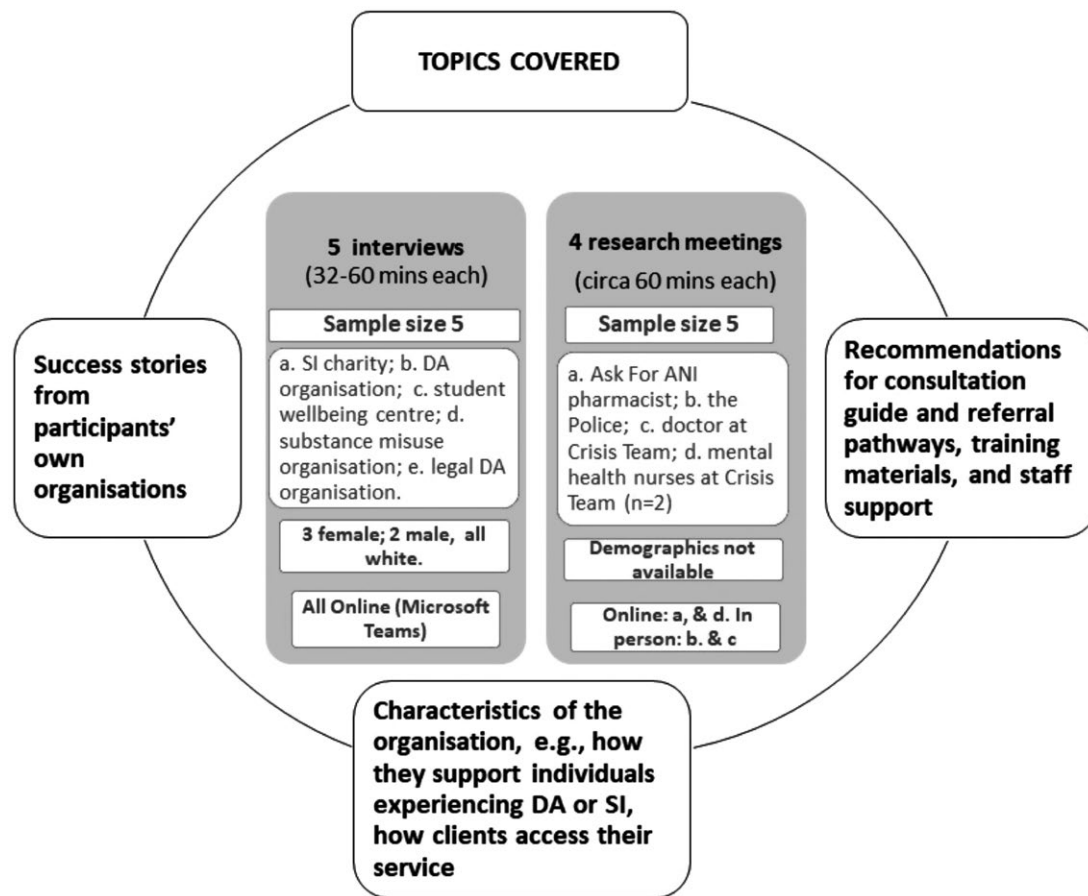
TOPICS COVERED

Success stories from participants' own organisations

5 interviews (32-60 mins each)

Sample size 5

a. SI charity; b. DA organisation; c. student wellbeing centre; d. substance misuse organisation; e. legal DA organisation.

3 female; 2 male, all white.

All Online (Microsoft Teams)

4 research meetings (circa 60 mins each)

Sample size 5

a. Ask For ANI pharmacist; b. the Police; c. doctor at Crisis Team; d. mental health nurses at Crisis Team (n=2)

Demographics not available

Online: a, & d. In person: b. & c

Recommendations for consultation guide and referral pathways, training materials, and staff support

Characteristics of the organisation, e.g., how they support individuals experiencing DA or SI, how clients access their service